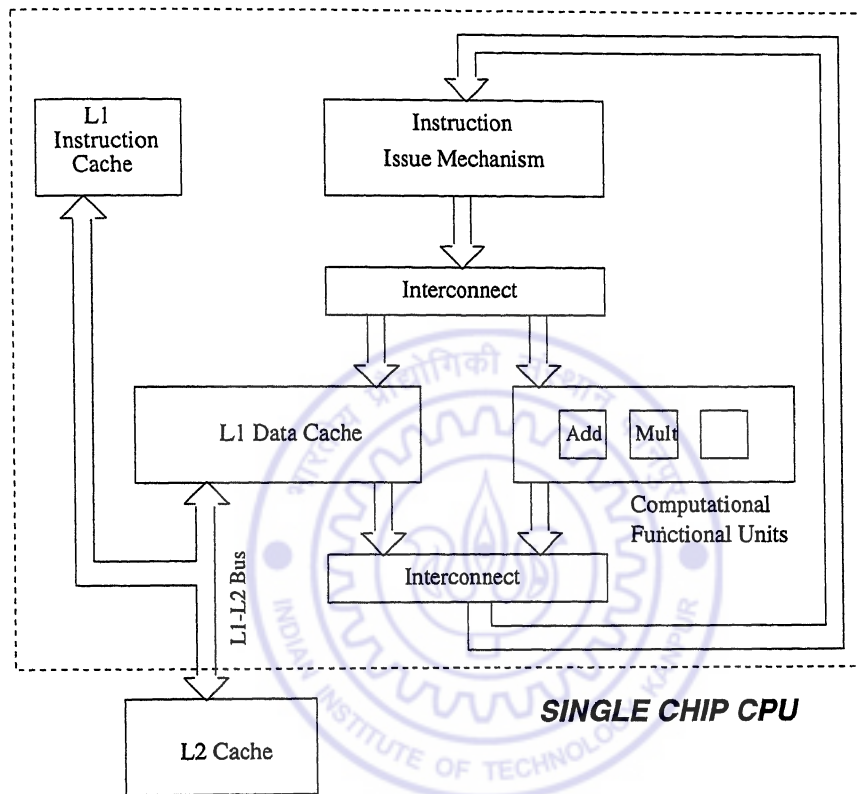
L1 Instruction Cache

Instruction Issue Mechanism

Interconnect

L1 Data Cache

Add

Mult

Computational Functional Units

Interconnect

L1-L2 Bus

SINGLE CHIP CPU

L2 Cache

INDIAN INSTITUTE OF TECHNOLOGY KANPUR